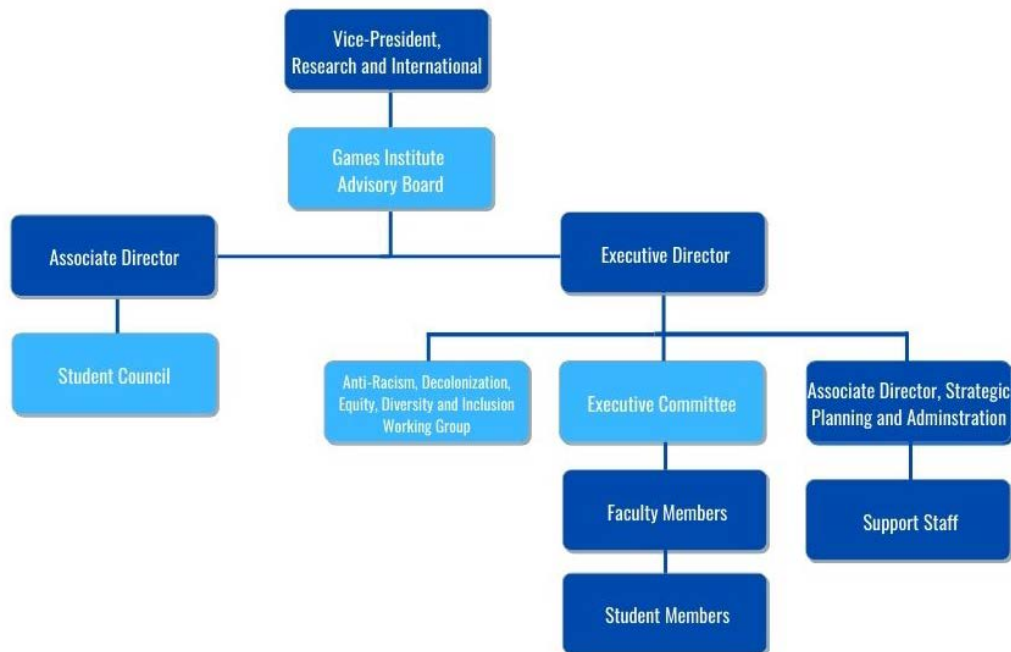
Vice-President, Research and International

Games Institute Advisory Board

Associate Director

Executive Director

Student Council

Anti-Racism, Decolonization, Equity, Diversity and Inclusion Working Group

Executive Committee

Associate Director, Strategic Planning and Adminstration

Faculty Members

Support Staff

Student Members